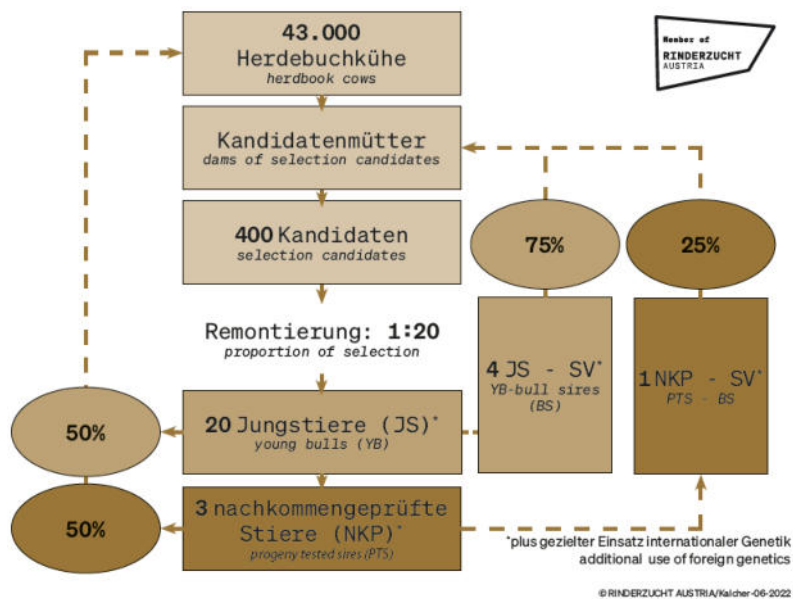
Member of
RINDERZUCHT
AUSTRIA

43.000
Herdebuchkühe
herdbook cows

Kandidatenmütter
dams of selection candidates

400 Kandidaten
selection candidates

75%

25%

Remontierung: 1:20
proportion of selection

4 JS - SV*
YB-bull sires (BS)

1 NKP - SV*
PTS - BS

50%

20 Jungstiere (JS)*
young bulls (YB)

50%

3 nachkommengeprüfte Stiere (NKP)*
progeny tested sires (PTS)

*plus gezielter Einsatz internationaler Genetik
additional use of foreign genetics

© RINDERZUCHT AUSTRIA/Kalcher-06-2022